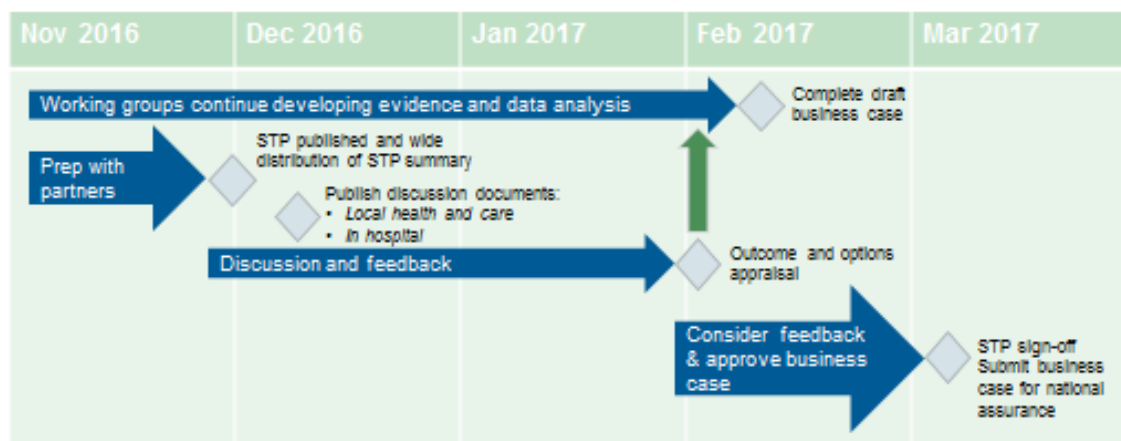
| Nov 2016 | Dec 2016 | Jan 2017 | Feb 2017 | Mar 2017 |
|---|---|---|---|---|

Working groups continue developing evidence and data analysis

Complete draft business case

Prep with partners

STP published and wide distribution of STP summary

Publish discussion documents:
• Local health and care
• In hospital

Discussion and feedback

Outcome and options appraisal

Consider feedback & approve business case

STP sign-off
Submit business case for national assurance